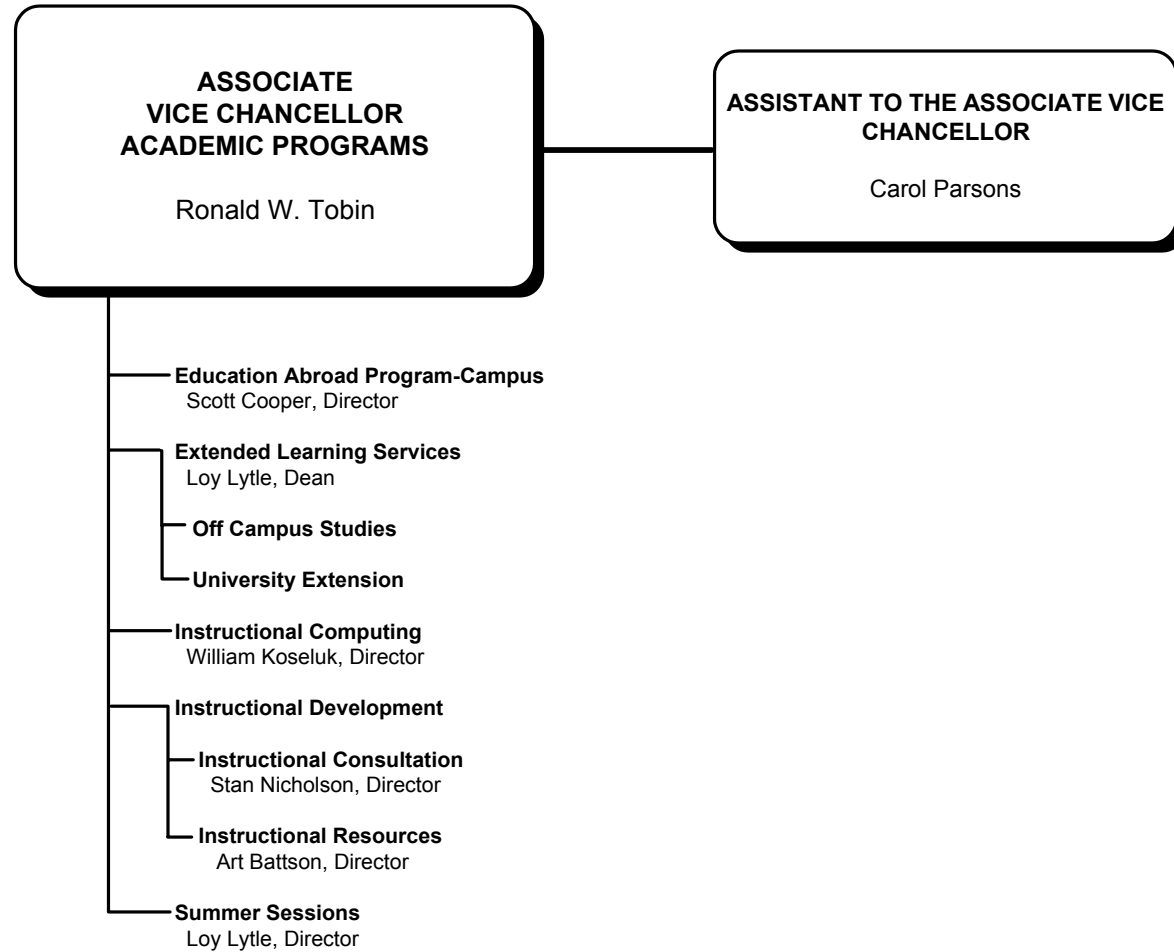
ASSOCIATE
VICE CHANCELLOR
ACADEMIC PROGRAMS

Ronald W. Tobin

ASSISTANT TO THE ASSOCIATE VICE CHANCELLOR

Carol Parsons

Education Abroad Program-Campus
Scott Cooper, Director

Extended Learning Services
Loy Lytle, Dean

Off Campus Studies

University Extension

Instructional Computing
William Koseluk, Director

Instructional Development

Instructional Consultation
Stan Nicholson, Director

Instructional Resources
Art Battson, Director

Summer Sessions
Loy Lytle, Director